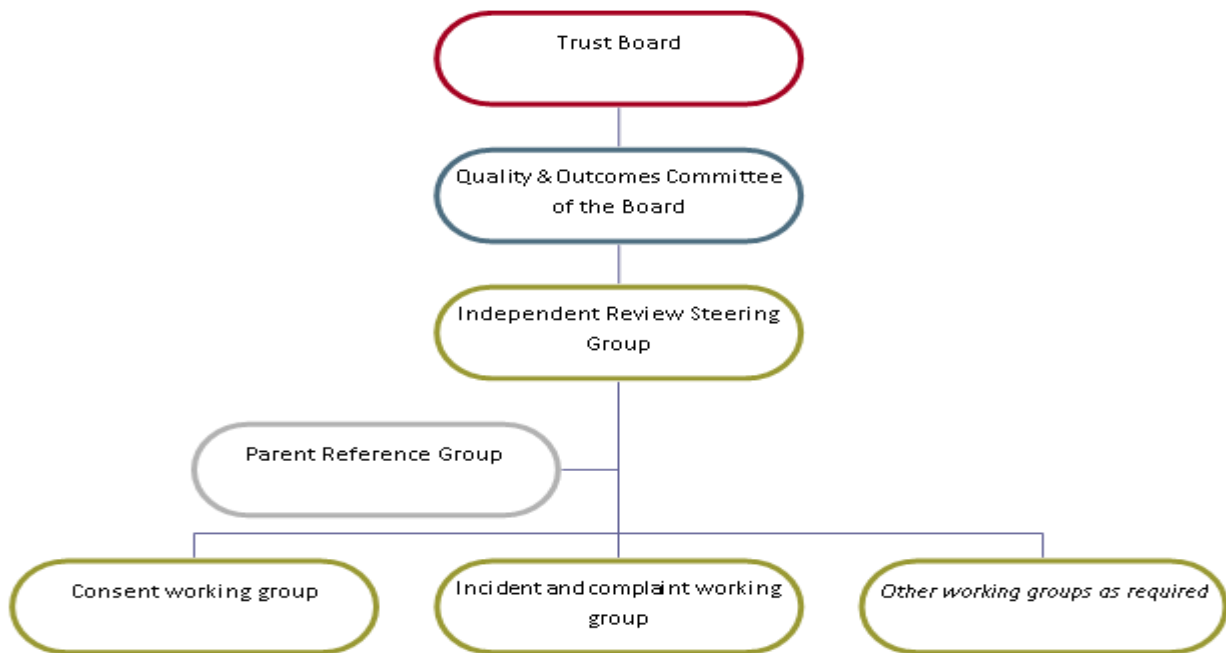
Trust Board

Quality & Outcomes Committee of the Board

Independent Review Steering Group

Parent Reference Group

Consent working group

Incident and complaint working group

*Other working groups as required*